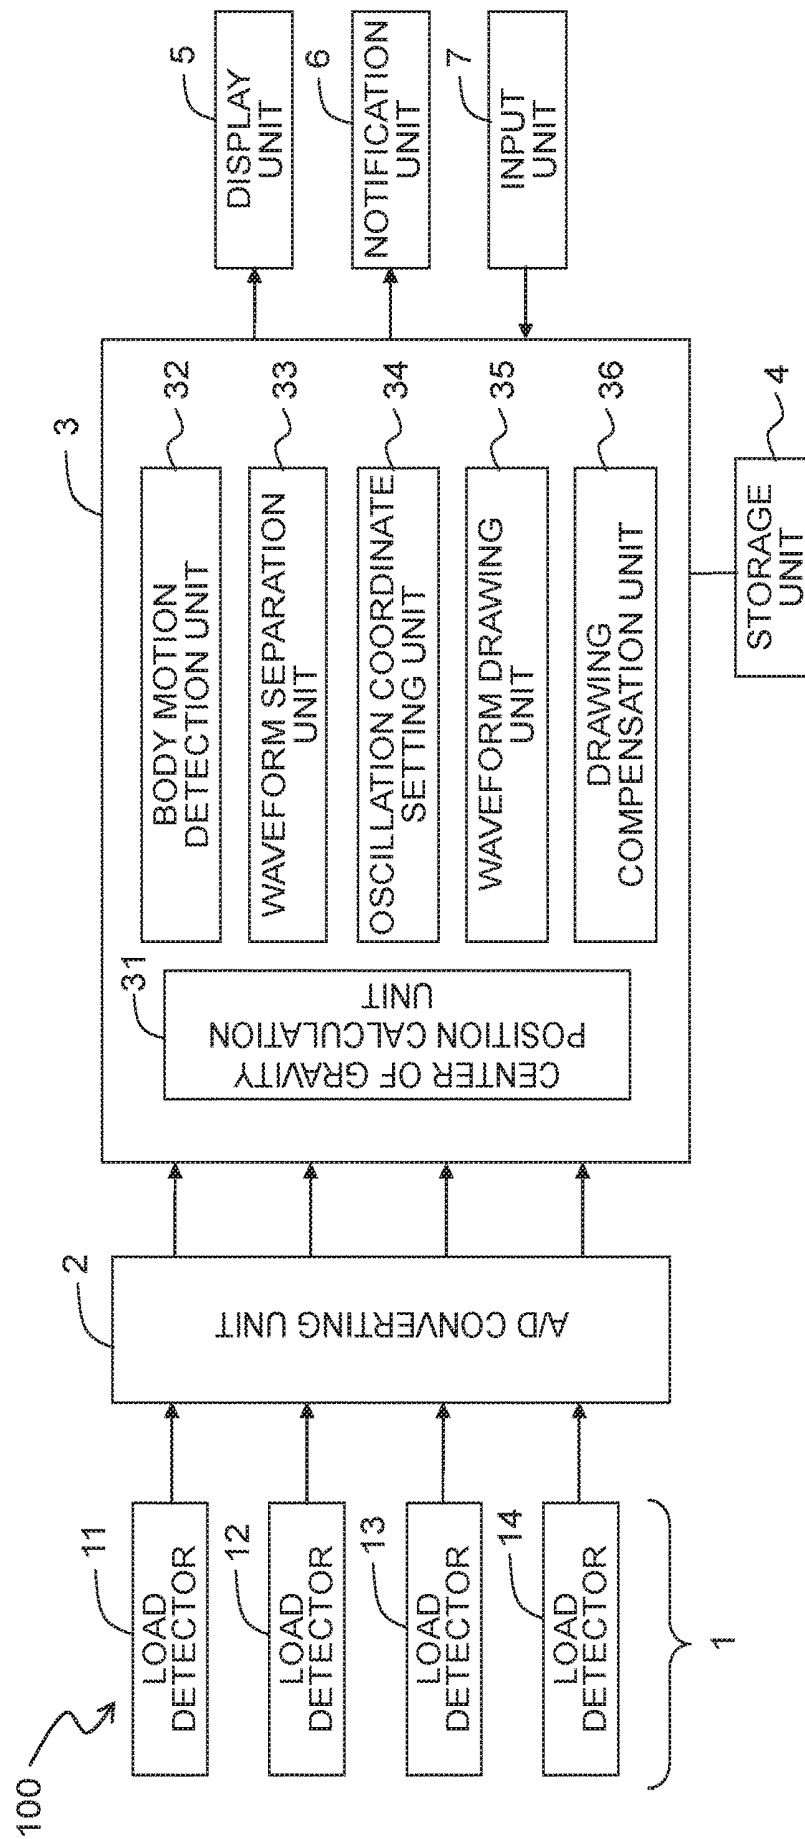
100

11
LOAD DETECTOR

12
LOAD DETECTOR

13
LOAD DETECTOR

14
LOAD DETECTOR

1

2
A/D CONVERTING UNIT

3

31
CENTER OF GRAVITY POSITION CALCULATION UNIT

32
BODY MOTION DETECTION UNIT

33
WAVEFORM SEPARATION UNIT

34
OSCILLATION COORDINATE SETTING UNIT

35
WAVEFORM DRAWING UNIT

36
DRAWING COMPENSATION UNIT

4
STORAGE UNIT

5
DISPLAY UNIT

6
NOTIFICATION UNIT

7
INPUT UNIT